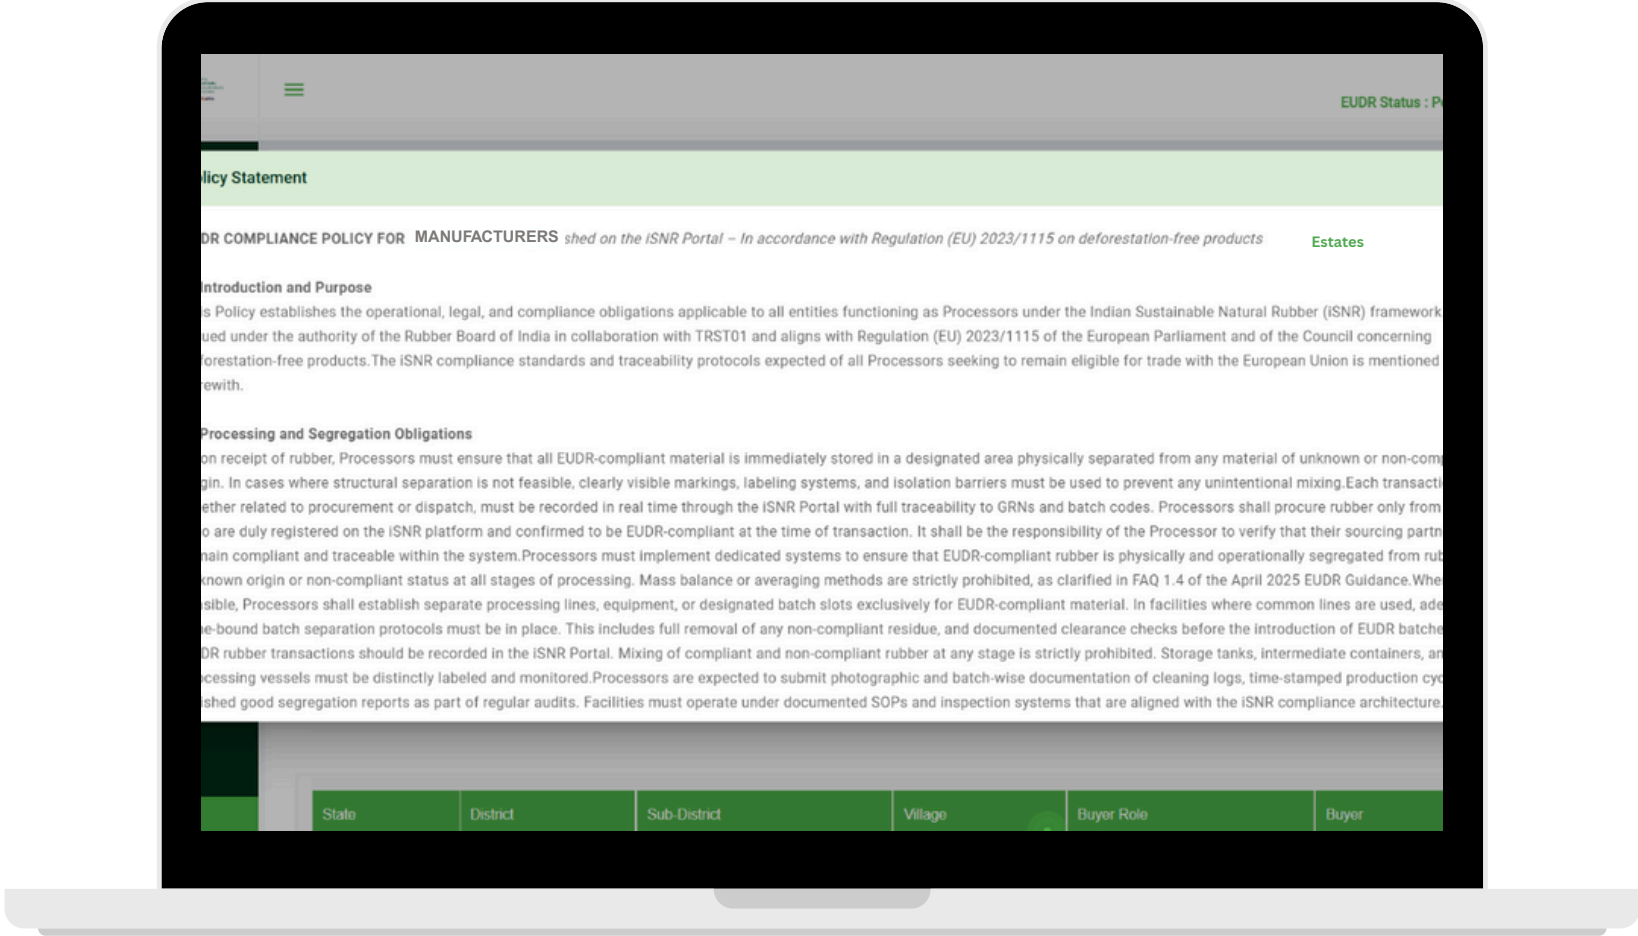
EUDR Status : P

licy Statement

DR COMPLIANCE POLICY FOR MANUFACTURERS shed on the iSNR Portal – In accordance with Regulation (EU) 2023/1115 on deforestation-free products Estates

Introduction and Purpose
s Policy establishes the operational, legal, and compliance obligations applicable to all entities functioning as Processors under the Indian Sustainable Natural Rubber (iSNR) framework ued under the authority of the Rubber Board of India in collaboration with TRST01 and aligns with Regulation (EU) 2023/1115 of the European Parliament and of the Council concerning forestation-free products.The iSNR compliance standards and traceability protocols expected of all Processors seeking to remain eligible for trade with the European Union is mentioned rewith.

Processing and Segregation Obligations
on receipt of rubber, Processors must ensure that all EUDR-compliant material is immediately stored in a designated area physically separated from any material of unknown or non-com gin. In cases where structural separation is not feasible, clearly visible markings, labeling systems, and isolation barriers must be used to prevent any unintentional mixing.Each transacti ether related to procurement or dispatch, must be recorded in real time through the iSNR Portal with full traceability to GRNs and batch codes. Processors shall procure rubber only from o are duly registered on the iSNR platform and confirmed to be EUDR-compliant at the time of transaction. It shall be the responsibility of the Processor to verify that their sourcing partn nain compliant and traceable within the system.Processors must implement dedicated systems to ensure that EUDR-compliant rubber is physically and operationally segregated from rub known origin or non-compliant status at all stages of processing. Mass balance or averaging methods are strictly prohibited, as clarified in FAQ 1.4 of the April 2025 EUDR Guidance.Whe sible, Processors shall establish separate processing lines, equipment, or designated batch slots exclusively for EUDR-compliant material. In facilities where common lines are used, ade e-bound batch separation protocols must be in place. This includes full removal of any non-compliant residue, and documented clearance checks before the introduction of EUDR batche DR rubber transactions should be recorded in the iSNR Portal. Mixing of compliant and non-compliant rubber at any stage is strictly prohibited. Storage tanks, intermediate containers, an ocessing vessels must be distinctly labeled and monitored.Processors are expected to submit photographic and batch-wise documentation of cleaning logs, time-stamped production cy ished good segregation reports as part of regular audits. Facilities must operate under documented SOPs and inspection systems that are aligned with the iSNR compliance architecture.

| State | District | Sub-District | Village | Buyer Role | Buyer |
|---|---|---|---|---|---|